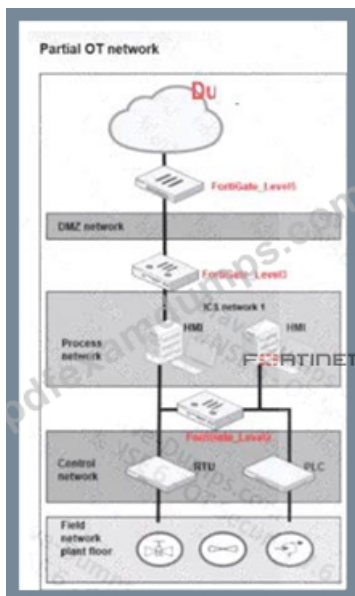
Partial OT network

Du

FortiGate_Level5

DMZ network

FortiGate_Level3

ICS network 1

HMI

HMI

Process network

FORTINET

FortiGate_Level2

Control network

RTU

PLC

Field network plant floor

pdfexamdumps.com